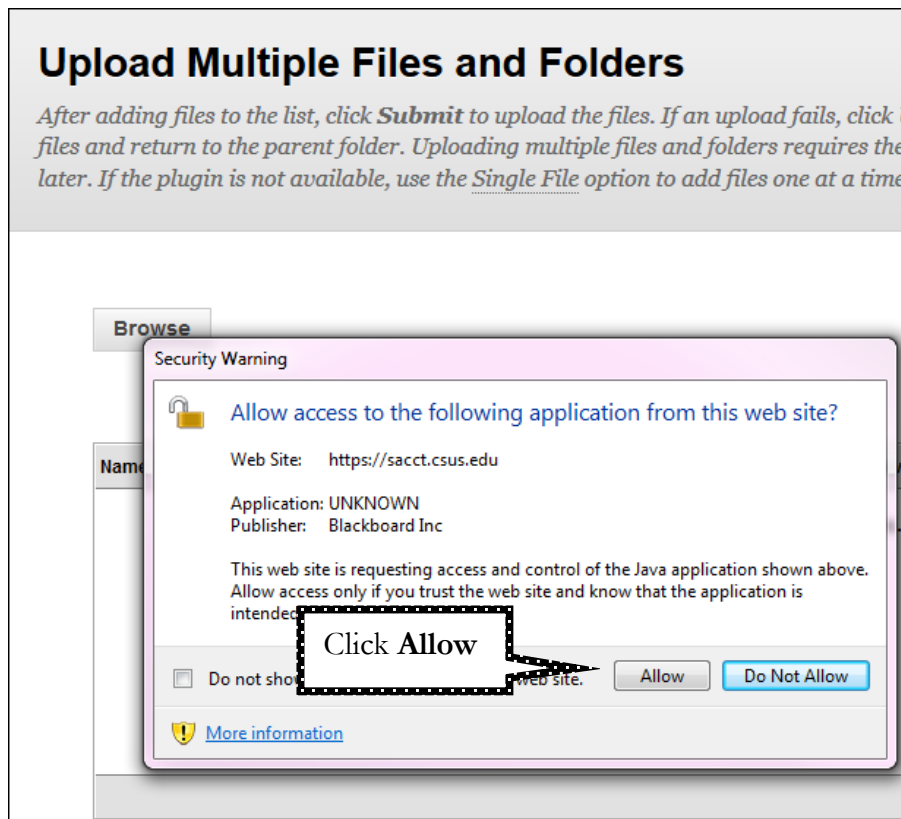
Upload Multiple Files and Folders

After adding files to the list, click **Submit** to upload the files. If an upload fails, click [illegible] files and return to the parent folder. Uploading multiple files and folders requires the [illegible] later. If the plugin is not available, use the Single File option to add files one at a time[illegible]

Browse

Name

Security Warning

Allow access to the following application from this web site?

Web Site: https://sacct.csus.edu

Application: UNKNOWN
Publisher: Blackboard Inc

This web site is requesting access and control of the Java application shown above. Allow access only if you trust the web site and know that the application is intende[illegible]

Click **Allow**

Do not show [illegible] web site.

Allow

Do Not Allow

More information